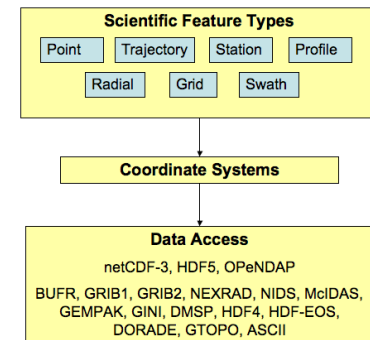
Scientific Feature Types

Point

Trajectory

Station

Profile

Radial

Grid

Swath

Coordinate Systems

Data Access

netCDF-3, HDF5, OPeNDAP

BUFR, GRIB1, GRIB2, NEXRAD, NIDS, McIDAS, GEMPAK, GINI, DMSP, HDF4, HDF-EOS, DORADE, GTOPO, ASCII